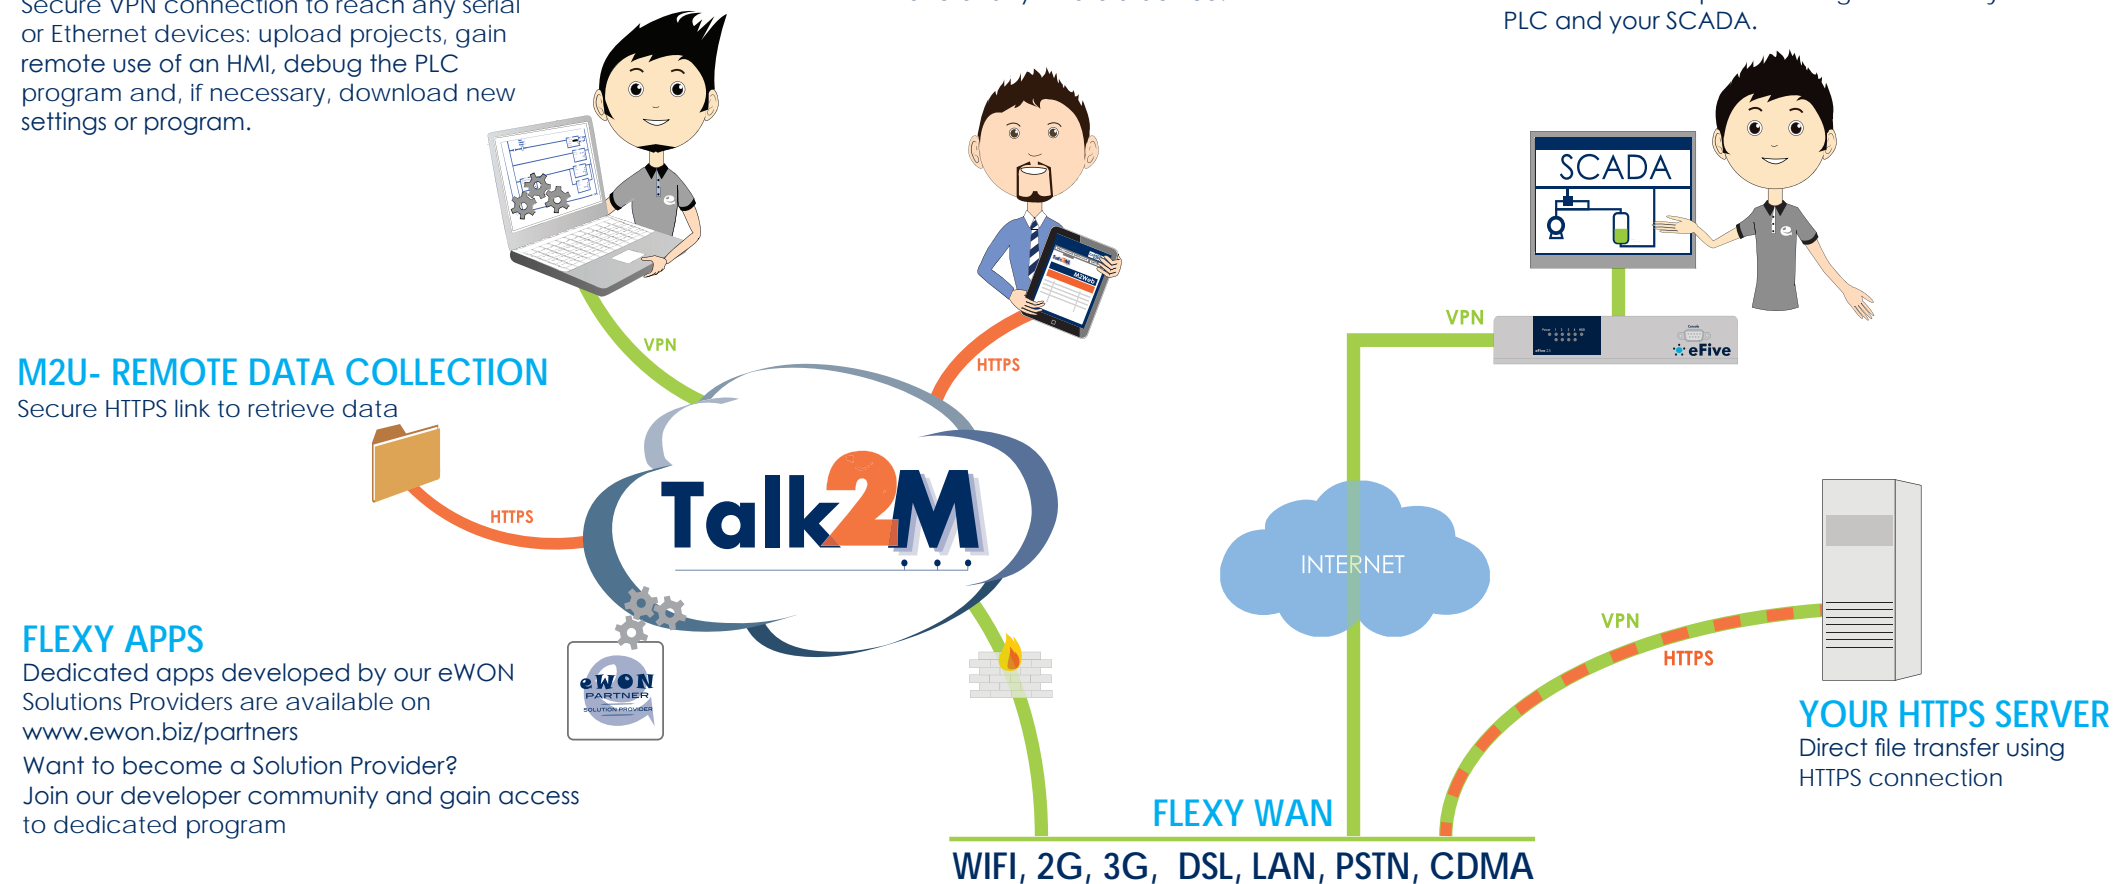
Secure VPN connection to reach any serial or Ethernet devices: upload projects, gain remote use of an HMI, debug the PLC program and, if necessary, download new settings or program.

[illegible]

PLC and your SCADA.

SCADA

VPN

eFive

VPN

HTTPS

M2U- REMOTE DATA COLLECTION
Secure HTTPS link to retrieve data

HTTPS

Talk2M

INTERNET

FLEXY APPS
Dedicated apps developed by our eWON Solutions Providers are available on www.ewon.biz/partners
Want to become a Solution Provider? Join our developer community and gain access to dedicated program

eWON PARTNER SOLUTION PROVIDER

VPN

HTTPS

YOUR HTTPS SERVER
Direct file transfer using HTTPS connection

FLEXY WAN
WIFI, 2G, 3G, DSL, LAN, PSTN, CDMA